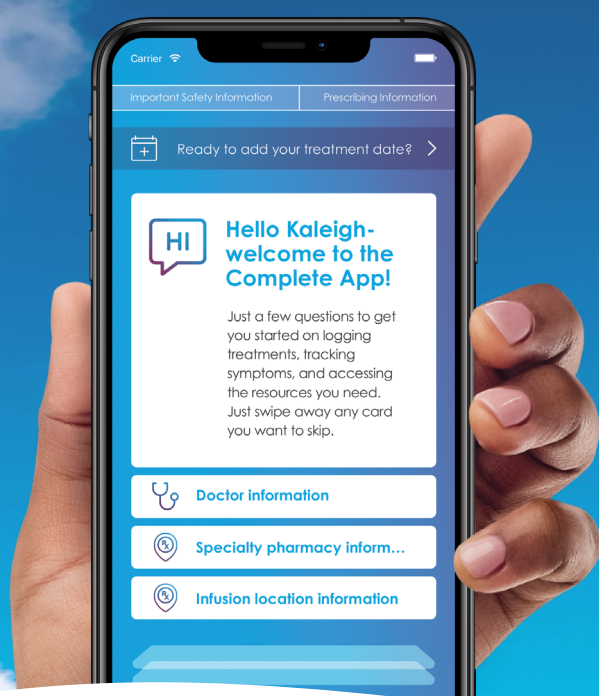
Carrier

Important Safety Information | Prescribing Information

Ready to add your treatment date?

HI

Hello Kaleigh-welcome to the Complete App!

Just a few questions to get you started on logging treatments, tracking symptoms, and accessing the resources you need. Just swipe away any card you want to skip.

Doctor information

Specialty pharmacy inform...

Infusion location information